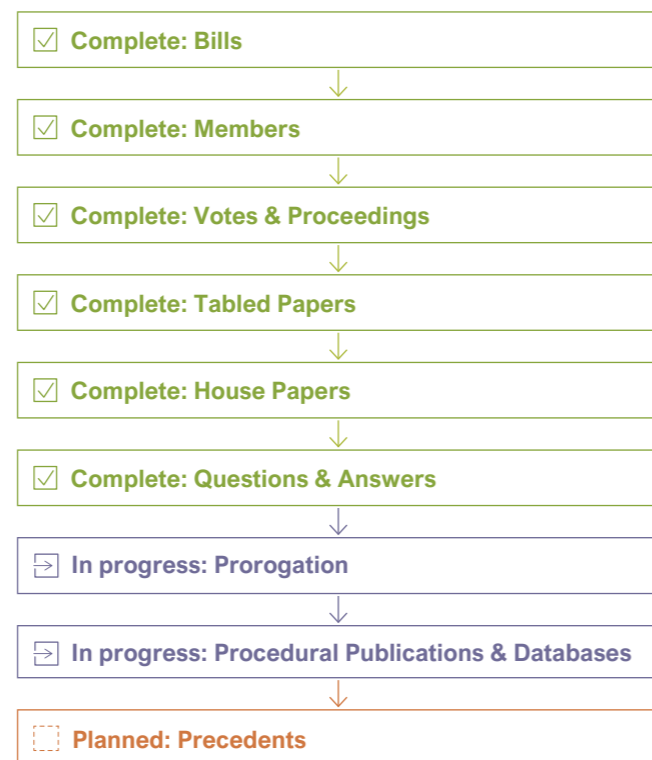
Complete: Bills

Complete: Members

Complete: Votes & Proceedings

Complete: Tabled Papers

Complete: House Papers

Complete: Questions & Answers

In progress: Prorogation

In progress: Procedural Publications & Databases

Planned: Precedents